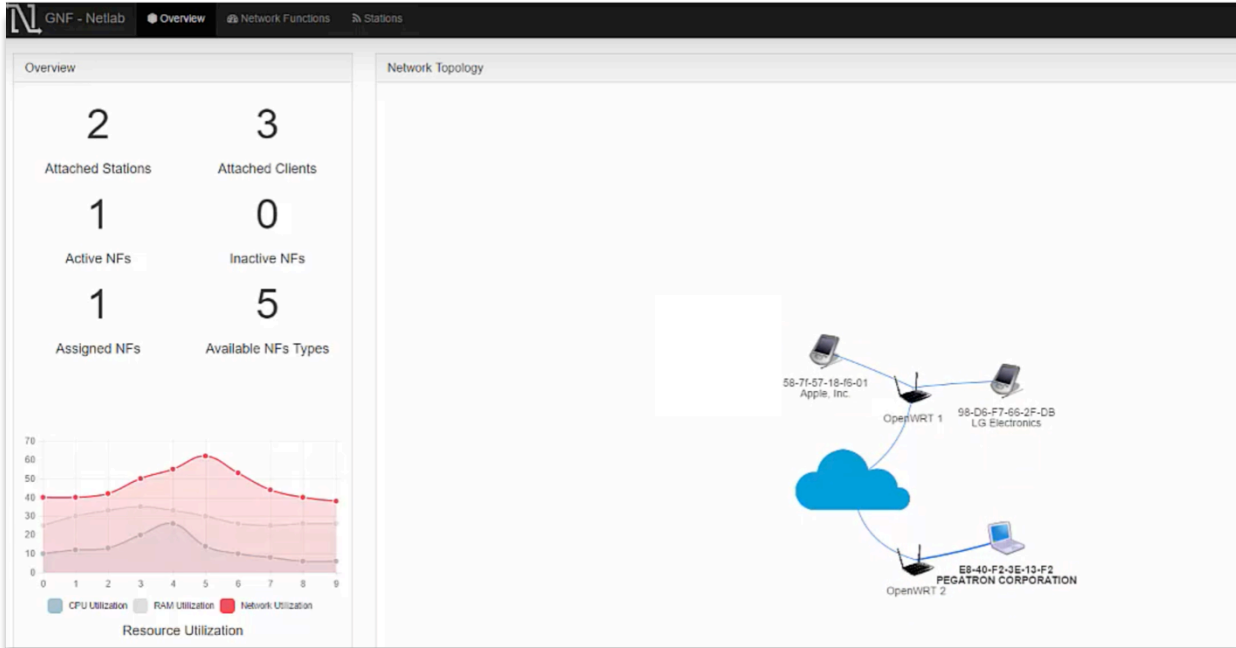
N GNF - Netlab Overview Network Functions Stations

Overview

2
Attached Stations

3
Attached Clients

1
Active NFs

0
Inactive NFs

1
Assigned NFs

5
Available NFs Types

70
60
50
40
30
20
10
0

0 1 2 3 4 5 6 7 8 9

CPU Utilization RAM Utilization Network Utilization

Resource Utilization

Network Topology

58-7f-57-18-f6-01
Apple, Inc.

OpenWRT 1

98-D6-F7-66-2F-DB
LG Electronics

E8-40-F2-3E-13-F2
PEGATRON CORPORATION

OpenWRT 2